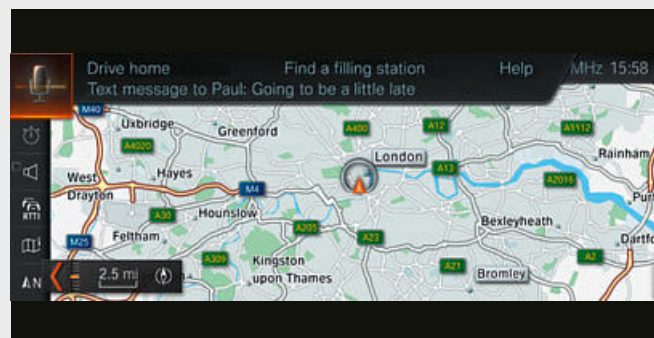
Drive home Find a filling station Help MHz 15:58
Text message to Paul: Going to be a little late

M40
Uxbridge
Greenford
A400
A12
A1112
Rainham
A4020
London
Hayes
West Drayton
M4
A13
A2016
Pur
RTTI
A30
Hounslow
Bexleyheath
Feltham
A205
A23
Dartfo
M25
A309
Kingston upon Thames
A21
Bromley
A2
AN
2.5 mi